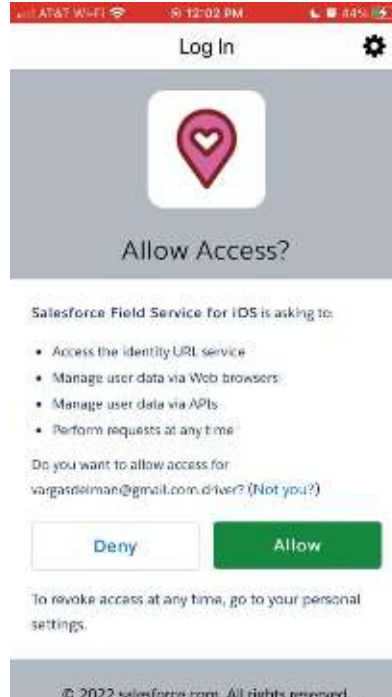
AT&T Wi-Fi 12:02 PM 44%

Log In

Allow Access?

Salesforce Field Service for iOS is asking to:

• Access the identity URL service
• Manage user data via Web browsers
• Manage user data via APIs
• Perform requests at any time

Do you want to allow access for vargasdelman@gmail.com.driver? (Not you?)

Deny

Allow

To revoke access at any time, go to your personal settings.

© 2022 salesforce.com. All rights reserved.